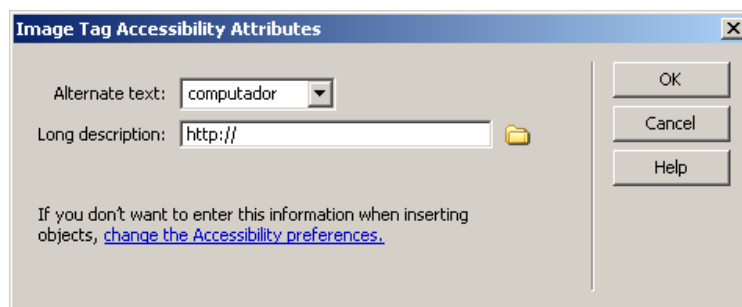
Image Tag Accessibility Attributes

X

Alternate text: computador

Long description: http://

OK

Cancel

Help

If you don't want to enter this information when inserting objects, change the Accessibility preferences.